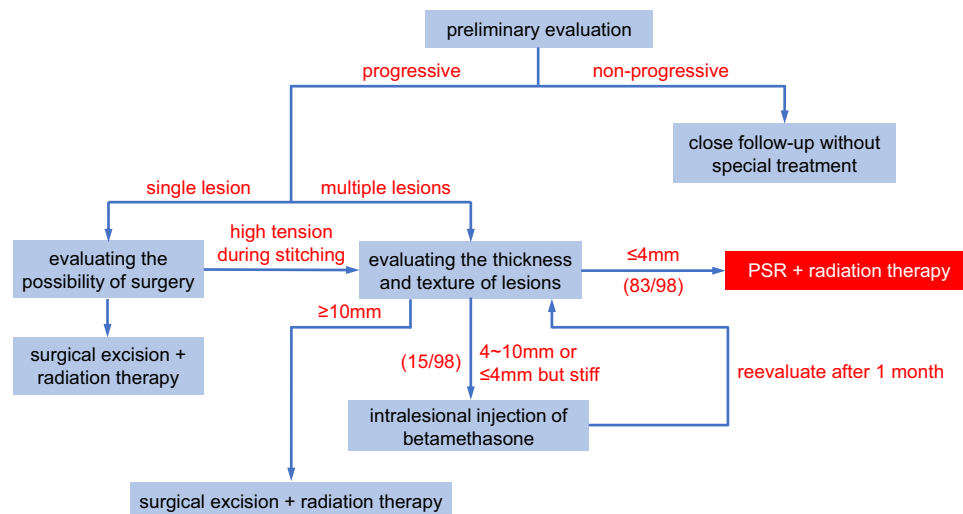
preliminary evaluation

progressive

non-progressive

close follow-up without special treatment

single lesion

multiple lesions

evaluating the possibility of surgery

high tension during stitching

evaluating the thickness and texture of lesions

≤4mm

(83/98)

PSR + radiation therapy

surgical excision + radiation therapy

≥10mm

(15/98)

4~10mm or ≤4mm but stiff

reevaluate after 1 month

intralesional injection of betamethasone

surgical excision + radiation therapy